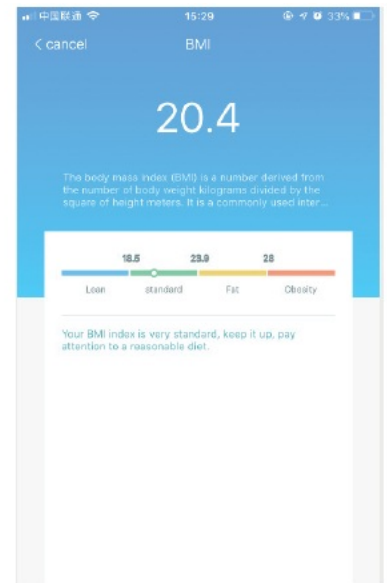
中国联通 15:29 33%

< cancel BMI

20.4

The body mass index (BMI) is a number derived from the number of body weight kilograms divided by the square of height meters. It is a commonly used inter...

18.5 23.9 28

Lean standard Fat Obesity

Your BMI index is very standard, keep it up, pay attention to a reasonable diet.